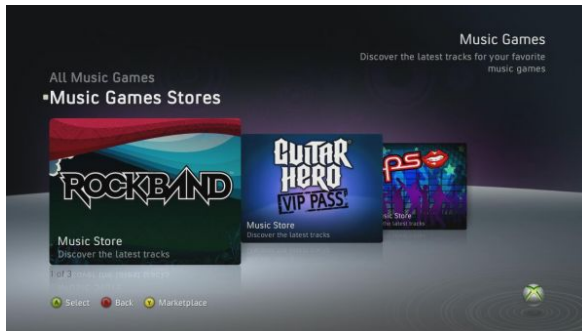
Music Games
Discover the latest tracks for your favorite music games

All Music Games
Music Games Stores

ROCKBAND
Music Store
Discover the latest tracks

GUITAR HERO
VIP PASS
Music Store
Discover the latest tracks

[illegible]ps
Music Store
Discover the latest tracks

1 of 3

A Select B Back Y Marketplace